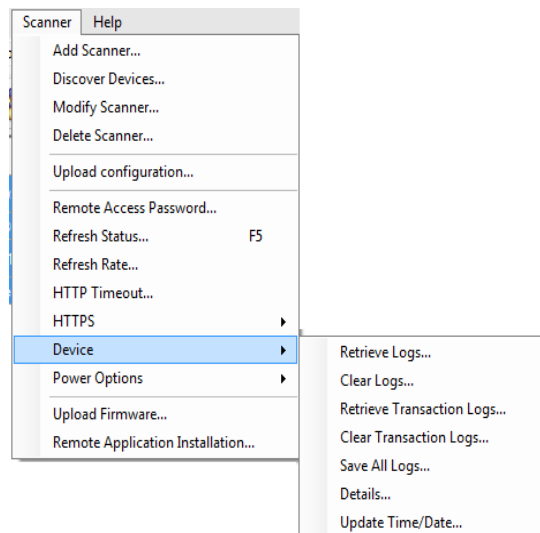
Scanner Help

Add Scanner...
Discover Devices...
Modify Scanner...
Delete Scanner...

Upload configuration...

Remote Access Password...
Refresh Status... F5
Refresh Rate...
HTTP Timeout...
HTTPS
Device
Power Options

Upload Firmware...
Remote Application Installation...

Retrieve Logs...
Clear Logs...
Retrieve Transaction Logs...
Clear Transaction Logs...
Save All Logs...
Details...
Update Time/Date...